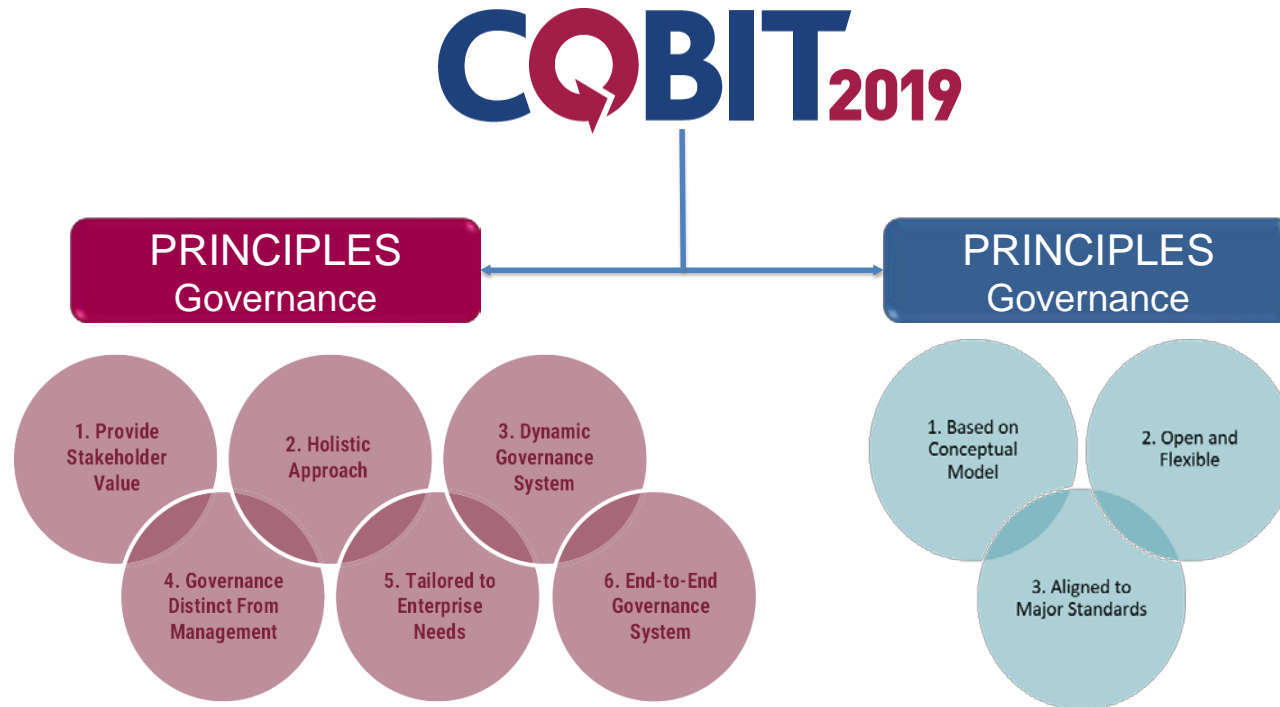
COBIT 2019

PRINCIPLES
Governance

1. Provide Stakeholder Value

2. Holistic Approach

3. Dynamic Governance System

4. Governance Distinct From Management

5. Tailored to Enterprise Needs

6. End-to-End Governance System

PRINCIPLES
Governance

1. Based on Conceptual Model

2. Open and Flexible

3. Aligned to Major Standards